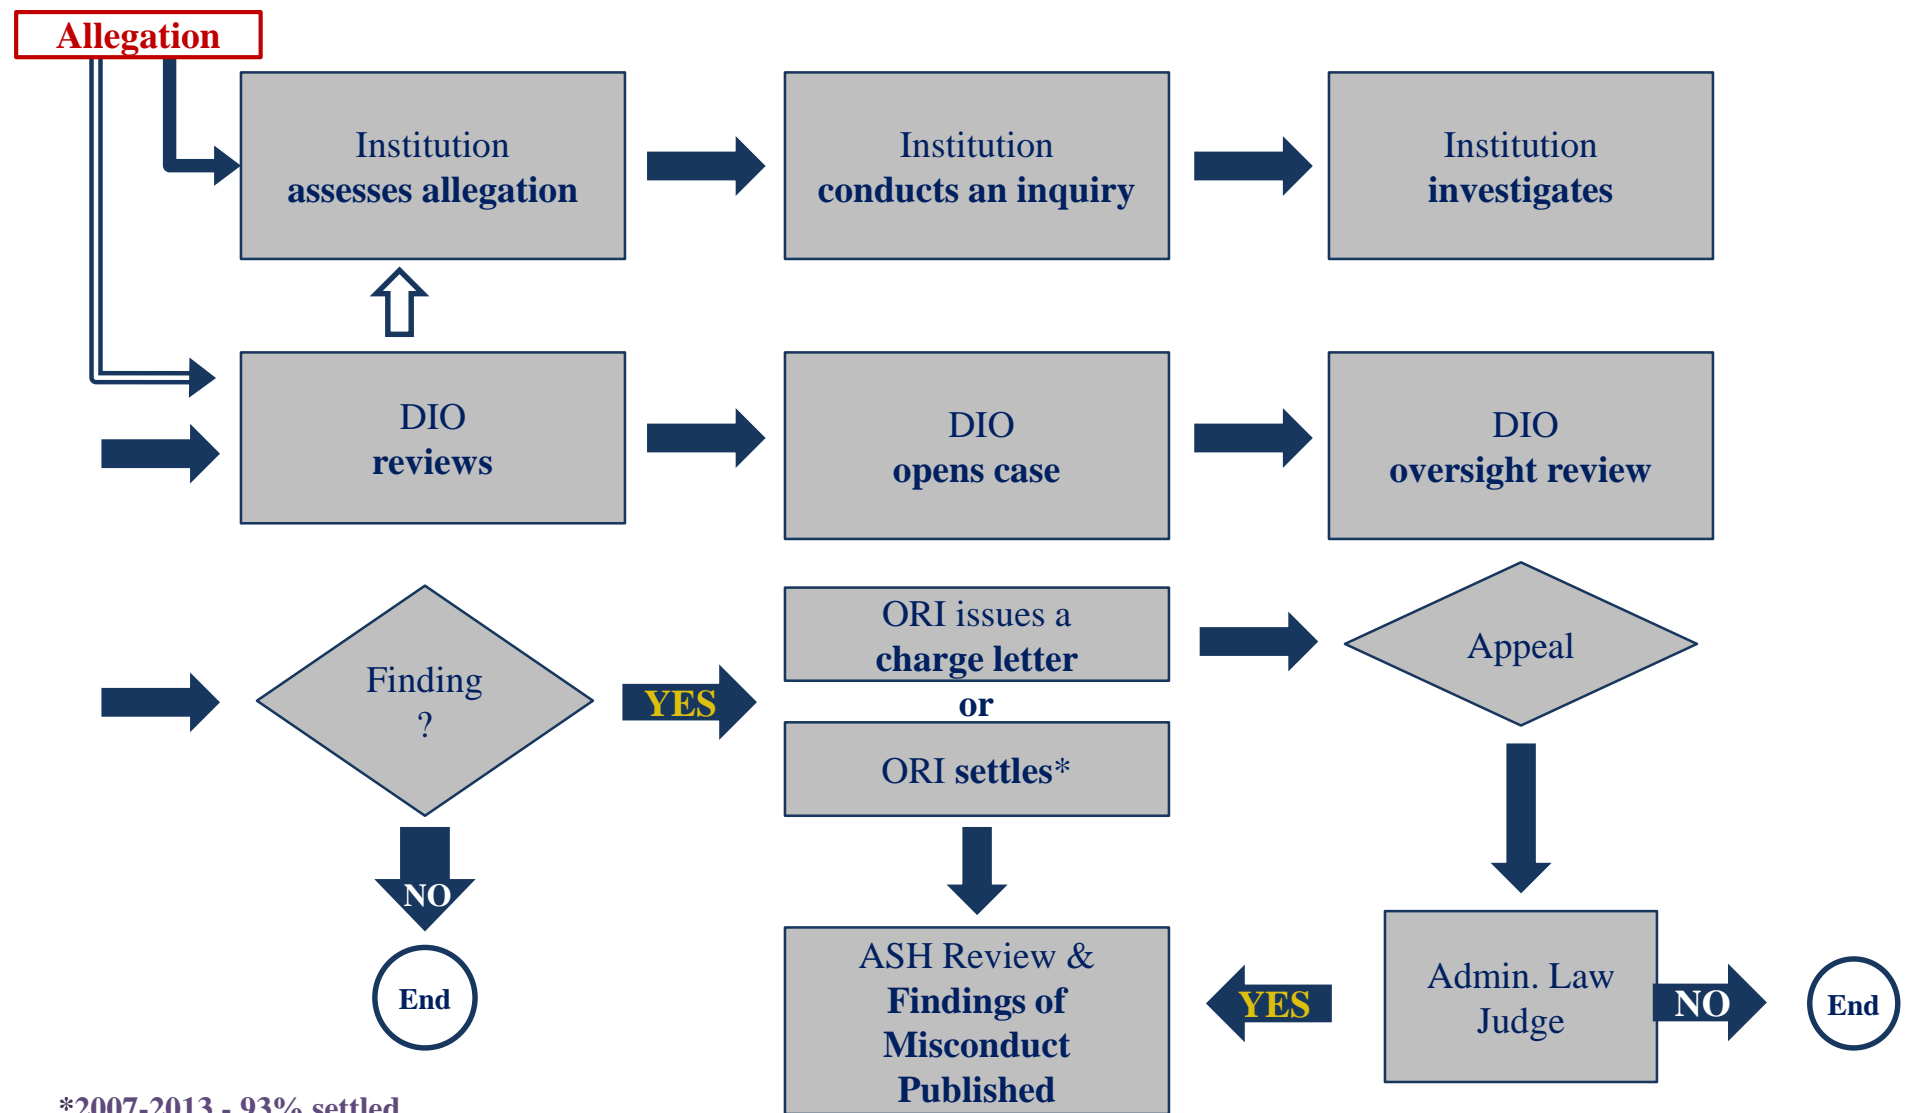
Allegation

Institution
assesses allegation

Institution
conducts an inquiry

Institution
investigates

DIO
reviews

DIO
opens case

DIO
oversight review

Finding
?

YES

ORI issues a
charge letter

or

ORI settles*

Appeal

NO

End

ASH Review &
Findings of
Misconduct
Published

YES

Admin. Law
Judge

NO

End

*2007-2013 - 93% settled